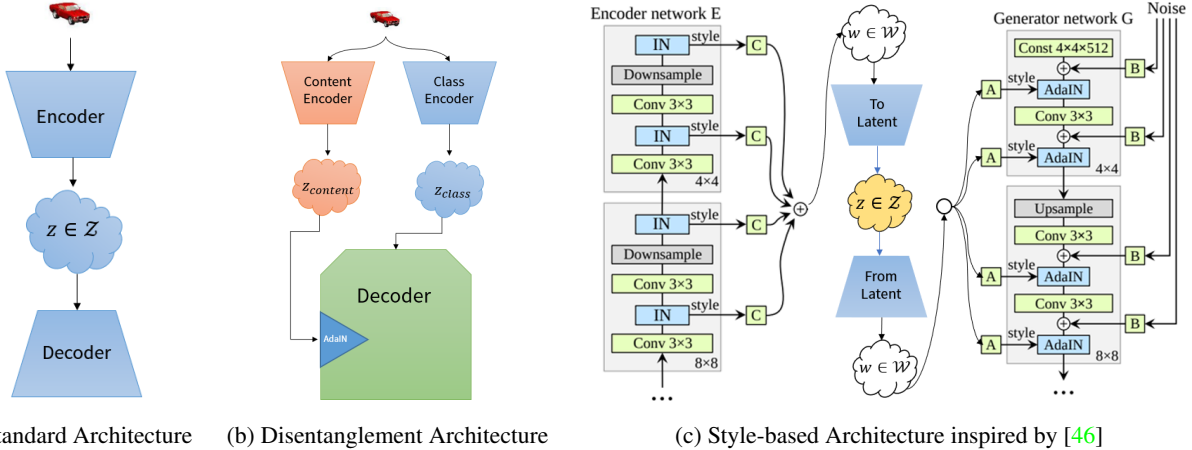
Encoder

$z \in \mathcal{Z}$

Decoder

tandard Architecture

Content Encoder

Class Encoder

$z_{content}$

$z_{class}$

Decoder

AdaIN

(b) Disentanglement Architecture

Encoder network E

IN

style

C

Downsample

Conv 3×3

IN

style

C

Conv 3×3

4×4

IN

style

C

Downsample

Conv 3×3

IN

style

C

Conv 3×3

8×8

...

$w \in \mathcal{W}$

To Latent

$z \in \mathcal{Z}$

From Latent

$w \in \mathcal{W}$

Generator network G

Noise

Const 4×4×512

B

A

style

AdaIN

Conv 3×3

B

A

style

AdaIN

4×4

Upsample

Conv 3×3

B

A

style

AdaIN

Conv 3×3

B

A

style

AdaIN

8×8

...

(c) Style-based Architecture inspired by [46]